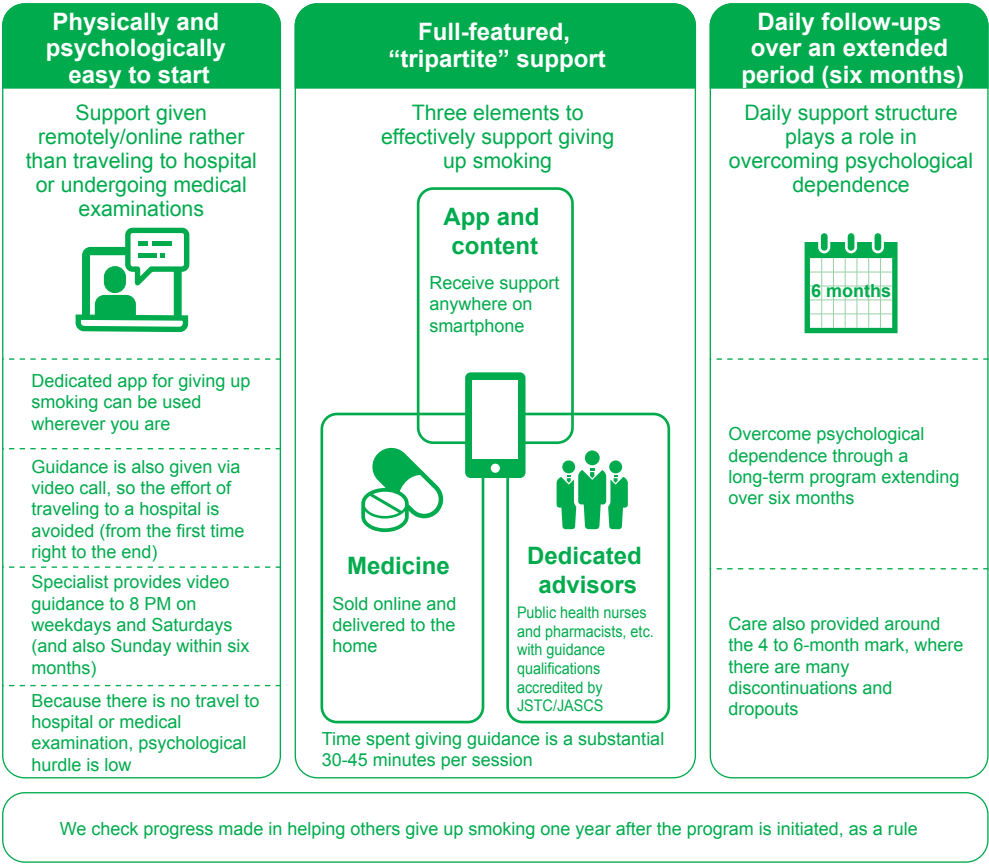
Physically and psychologically easy to start

Support given remotely/online rather than traveling to hospital or undergoing medical examinations

Dedicated app for giving up smoking can be used wherever you are

Guidance is also given via video call, so the effort of traveling to a hospital is avoided (from the first time right to the end)

Specialist provides video guidance to 8 PM on weekdays and Saturdays (and also Sunday within six months)

Because there is no travel to hospital or medical examination, psychological hurdle is low

Full-featured, "tripartite" support

Three elements to effectively support giving up smoking

App and content

Receive support anywhere on smartphone

Medicine

Sold online and delivered to the home

Dedicated advisors

Public health nurses and pharmacists, etc. with guidance qualifications accredited by JSTC/JASCS

Time spent giving guidance is a substantial 30-45 minutes per session

Daily follow-ups over an extended period (six months)

Daily support structure plays a role in overcoming psychological dependence

6 months

Overcome psychological dependence through a long-term program extending over six months

Care also provided around the 4 to 6-month mark, where there are many discontinuations and dropouts

We check progress made in helping others give up smoking one year after the program is initiated, as a rule